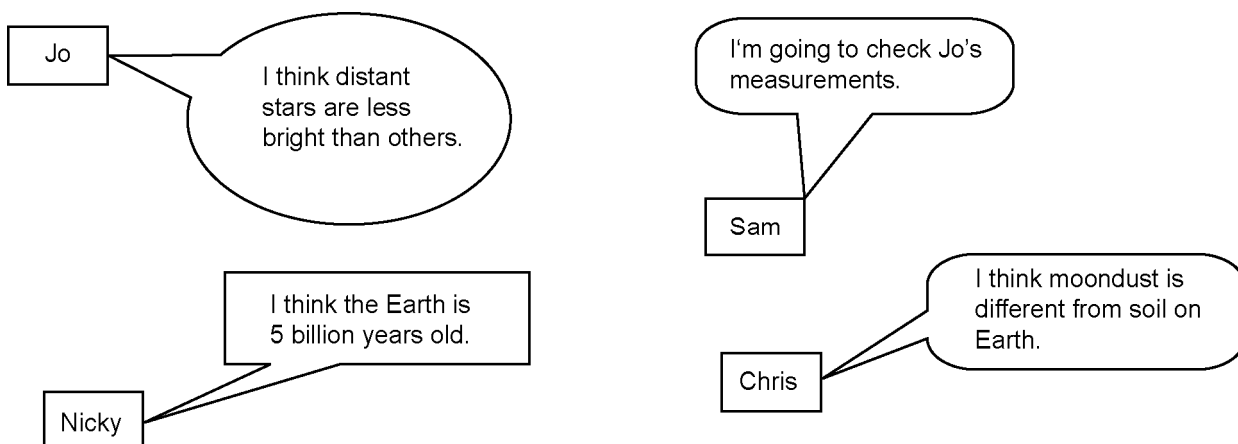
Jo

I think distant stars are less bright than others.

I'm going to check Jo's measurements.

Sam

I think the Earth is 5 billion years old.

Nicky

I think moondust is different from soil on Earth.

Chris